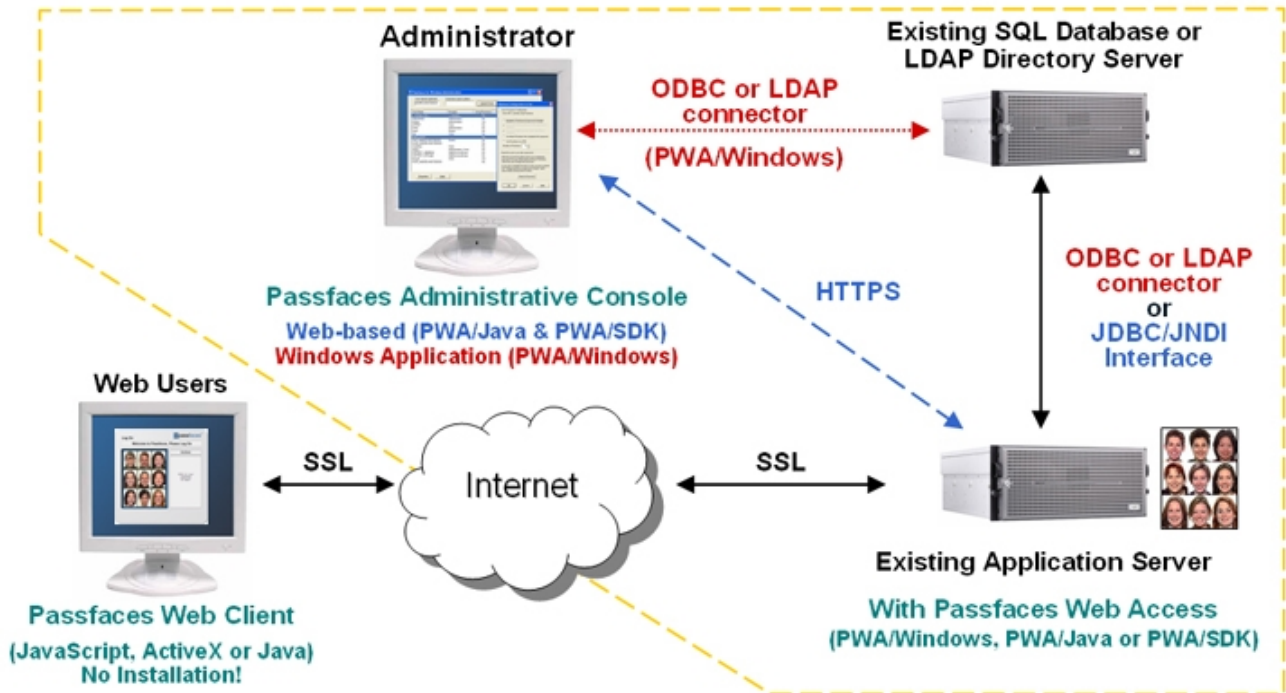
Administrator

Existing SQL Database or LDAP Directory Server

ODBC or LDAP connector

(PWA/Windows)

HTTPS

ODBC or LDAP connector or JDBC/JNDI Interface

Passfaces Administrative Console

Web-based (PWA/Java & PWA/SDK)

Windows Application (PWA/Windows)

Web Users

SSL

Internet

SSL

Existing Application Server

With Passfaces Web Access (PWA/Windows, PWA/Java or PWA/SDK)

Passfaces Web Client

(JavaScript, ActiveX or Java)

No Installation!